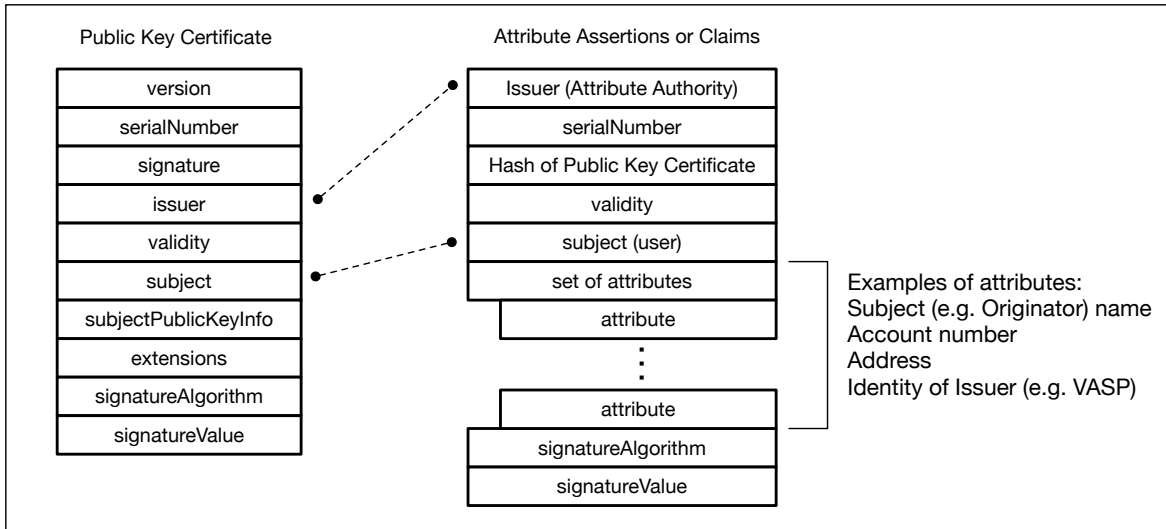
Public Key Certificate

| version |
|---|
| serialNumber |
| signature |
| issuer |
| validity |
| subject |
| subjectPublicKeyInfo |
| extensions |
| signatureAlgorithm |
| signatureValue |

Attribute Assertions or Claims

| Issuer (Attribute Authority) |
|---|
| serialNumber |
| Hash of Public Key Certificate |
| validity |
| subject (user) |
| set of attributes |
| attribute |
| ⋮ |
| attribute |
| signatureAlgorithm |
| signatureValue |

Examples of attributes:
Subject (e.g. Originator) name
Account number
Address
Identity of Issuer (e.g. VASP)